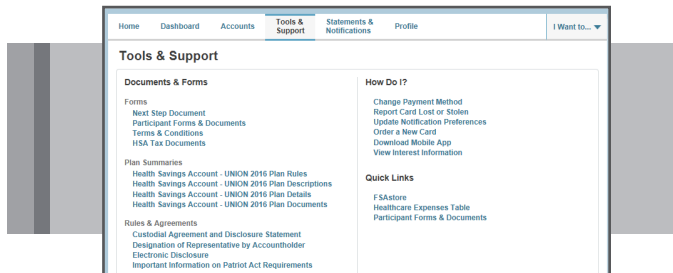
Home Dashboard Accounts Tools & Support Statements & Notifications Profile I Want to...

Tools & Support

Documents & Forms

Forms
Next Step Document
Participant Forms & Documents
Terms & Conditions
HSA Tax Documents

Plan Summaries
Health Savings Account - UNION 2016 Plan Rules
Health Savings Account - UNION 2016 Plan Descriptions
Health Savings Account - UNION 2016 Plan Details
Health Savings Account - UNION 2016 Plan Documents

Rules & Agreements
Custodial Agreement and Disclosure Statement
Designation of Representative by Accountholder
Electronic Disclosure
Important Information on Patriot Act Requirements

How Do I?
Change Payment Method
Report Card Lost or Stolen
Update Notification Preferences
Order a New Card
Download Mobile App
View Interest Information

Quick Links
FSAstore
Healthcare Expenses Table
Participant Forms & Documents